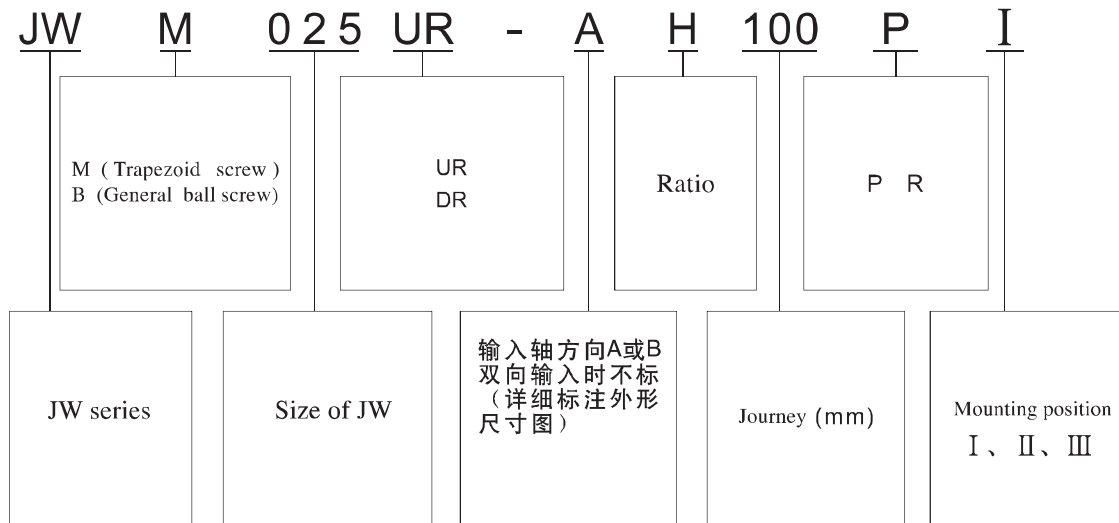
JW M 025 UR - A H 100 P I

M ( Trapezoid screw )
B (General ball screw)

UR
DR

Ratio

P R

JW series

Size of JW

输入轴方向A或B
双向输入时不标
（详细标注外形尺寸图）

Journey (mm)

Mounting position
Ⅰ、Ⅱ、Ⅲ